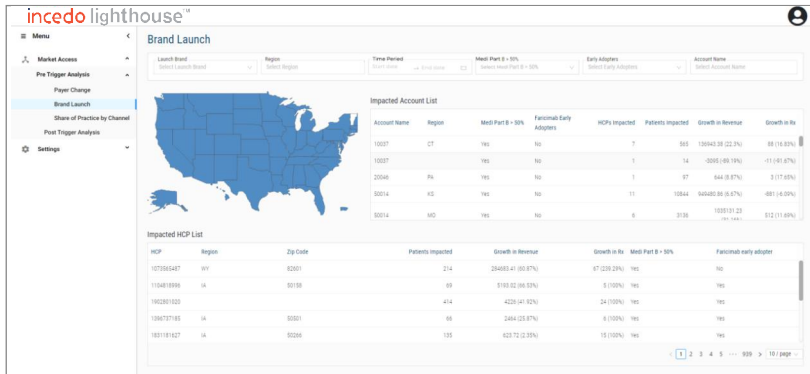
incedo lighthouse™

Menu

Market Access

Pre Trigger Analysis

Payer Change

Brand Launch

Share of Practice by Channel

Post Trigger Analysis

Settings

Brand Launch

Launch Brand
Select Launch Brand

Region
Select Region

Time Period
Start date → End date

Medi Part B > 50%
Select Medi Part B > 50%

Early Adopters
Select Early Adopters

Account Name
Select Account Name

Impacted Account List

| Account Name | Region | Medi Part B > 50% | Fancimab Early Adopters | HCPs Impacted | Patients Impacted | Growth in Revenue | Growth in Rx |
|---|---|---|---|---|---|---|---|
| 10037 | CT | Yes | No | 7 | 565 | 136943.38 (22.3%) | 88 (16.03%) |
| 10037 | | Yes | No | 1 | 14 | -5095 (-89.19%) | -11 (-91.67%) |
| 20046 | PA | Yes | No | 1 | 97 | 644 (6.87%) | 3 (17.65%) |
| 50014 | KS | Yes | No | 11 | 10844 | 949480.86 (6.67%) | -881 (-6.09%) |
| 50014 | MO | Yes | No | 6 | 3136 | 1035151.23 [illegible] | 512 (11.69%) |

Impacted HCP List

| HCP | Region | Zip Code | Patients Impacted | Growth in Revenue | Growth in Rx | Medi Part B > 50% | Fancimab early adopter |
|---|---|---|---|---|---|---|---|
| 1073565457 | WY | 82601 | 214 | 294683.41 (60.87%) | 67 (239.29%) | Yes | No |
| 1104818596 | IA | 50158 | 69 | 5193.02 (66.53%) | 5 (100%) | Yes | Yes |
| 1902801020 | | | 414 | 4226 (41.92%) | 24 (100%) | Yes | Yes |
| 1366737185 | IA | 50501 | 66 | 2464 (25.97%) | 6 (100%) | Yes | Yes |
| 1831181627 | IA | 50266 | 135 | 623.72 (2.35%) | 15 (100%) | Yes | Yes |

< 1 2 3 4 5 ••• 939 > 10 / page